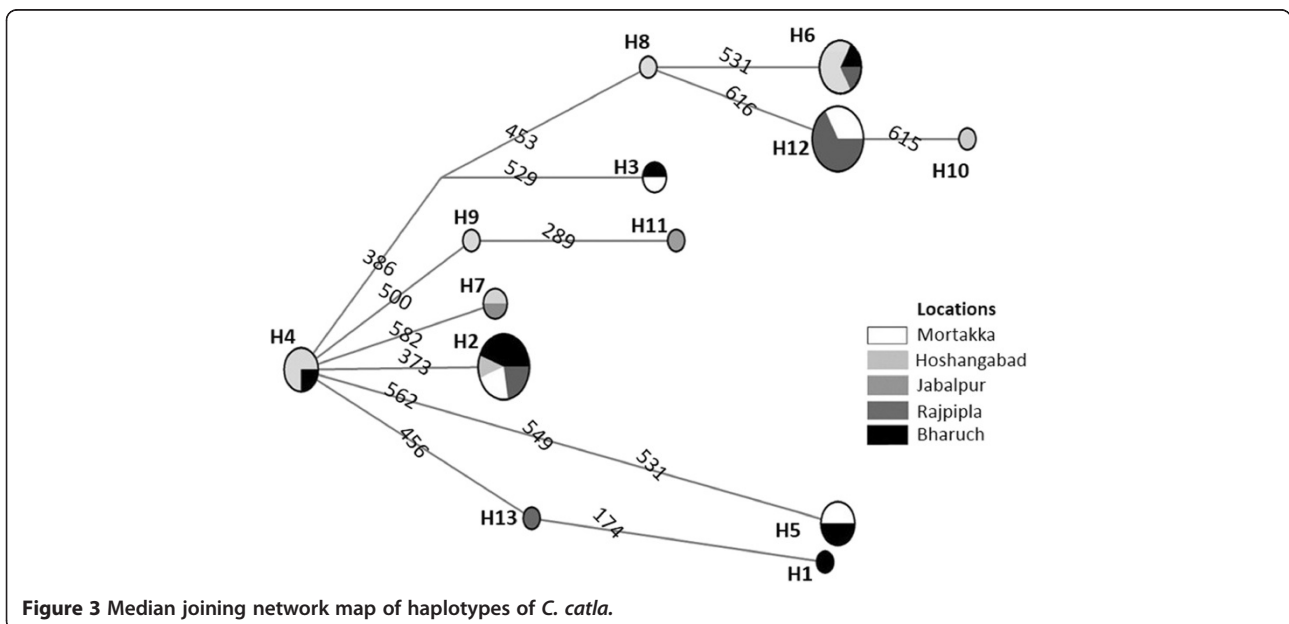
H8
531
H6
453
616
H12
615
H10
529
H3
H9
289
H11
386
500
H7
Locations
Mortakka
Hoshangabad
Jabalpur
Rajpipla
Bharuch
H4
582
H2
373
562
549
456
531
H13
174
H5
H1

**Figure 3 Median joining network map of haplotypes of *C. catla*.**